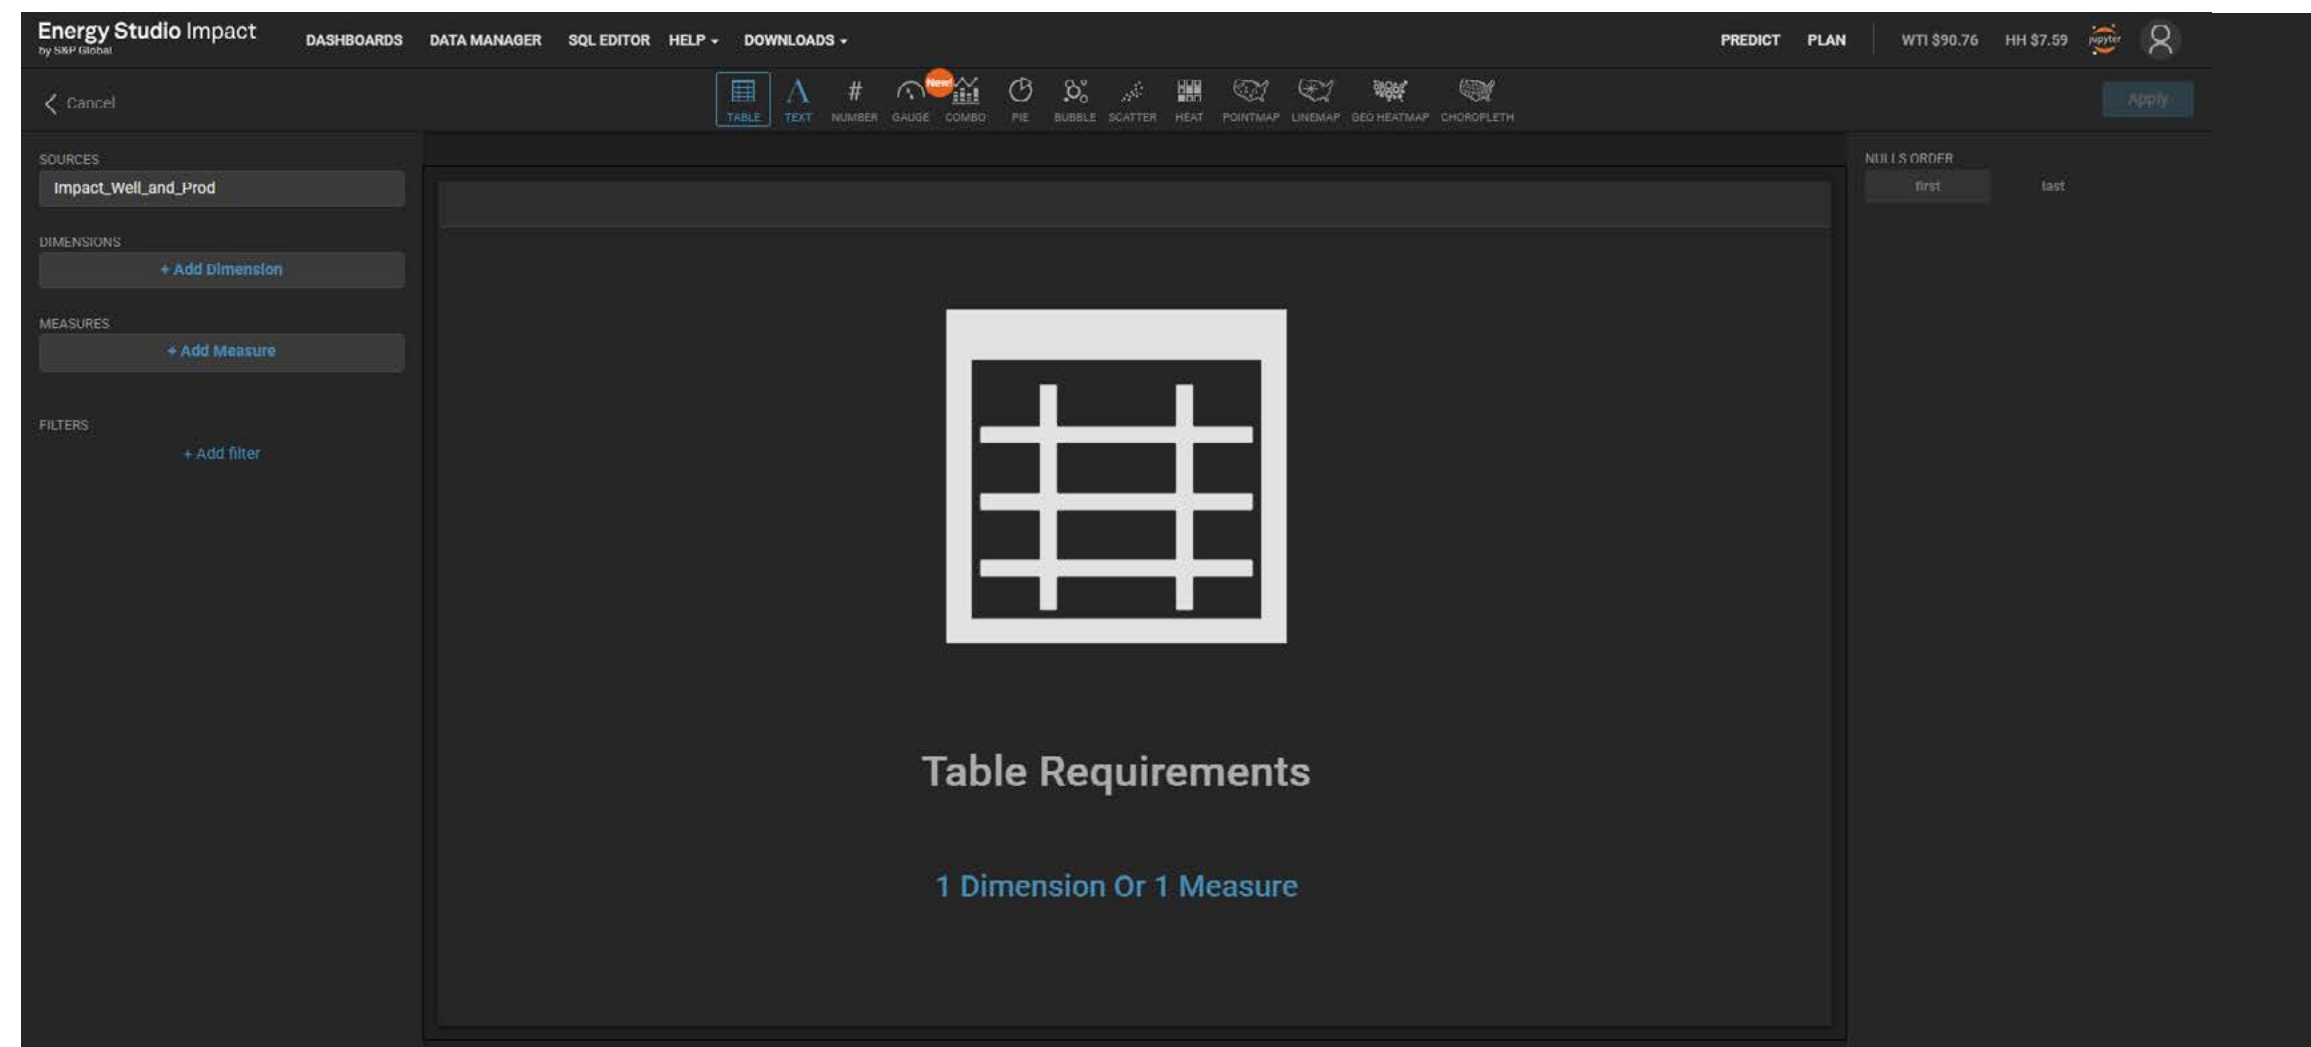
Energy Studio Impact
by S&P Global

DASHBOARDS DATA MANAGER SQL EDITOR HELP DOWNLOADS

PREDICT PLAN WTI $90.76 HH $7.59 jupyter

Cancel

TABLE TEXT NUMBER GAUGE New! COMBO PIE BUBBLE SCATTER HEAT POINTMAP LINEMAP GEO HEATMAP CHOROPLETH

Apply

SOURCES
Impact_Well_and_Prod

DIMENSIONS
+ Add Dimension

MEASURES
+ Add Measure

FILTERS
+ Add filter

NULLS ORDER
first last

Table Requirements

1 Dimension Or 1 Measure